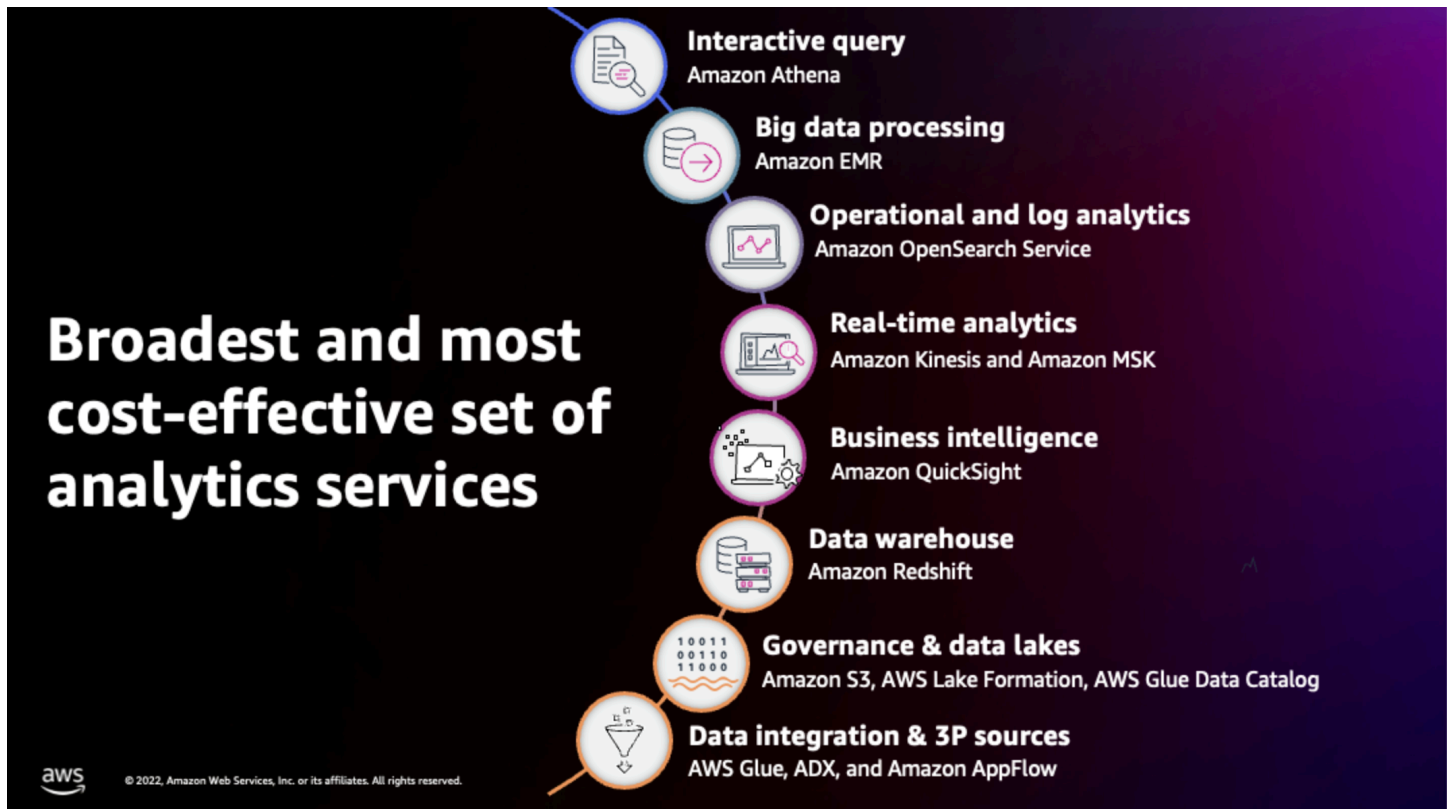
Broadest and most cost-effective set of analytics services

Interactive query
Amazon Athena

Big data processing
Amazon EMR

Operational and log analytics
Amazon OpenSearch Service

Real-time analytics
Amazon Kinesis and Amazon MSK

Business intelligence
Amazon QuickSight

Data warehouse
Amazon Redshift

10011
00110
11000

Governance & data lakes
Amazon S3, AWS Lake Formation, AWS Glue Data Catalog

Data integration & 3P sources
AWS Glue, ADX, and Amazon AppFlow

aws

© 2022, Amazon Web Services, Inc. or its affiliates. All rights reserved.